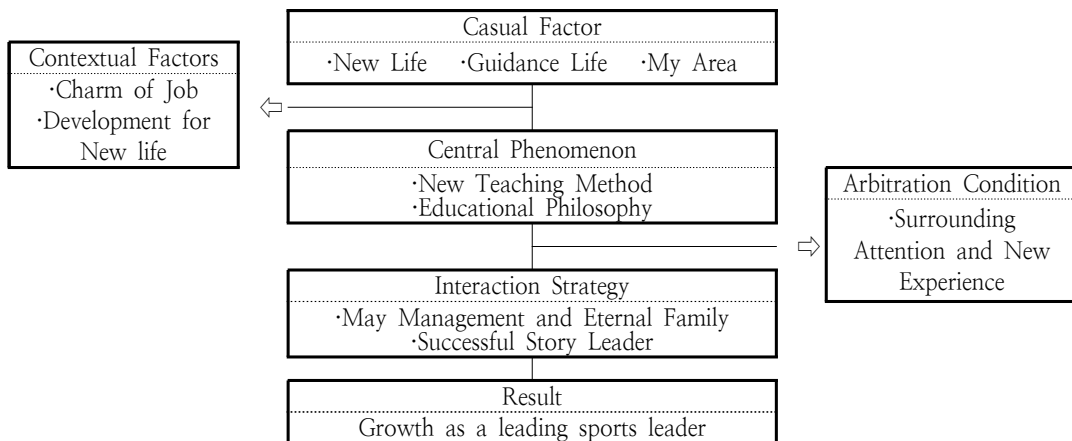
Casual Factor
·New Life ·Guidance Life ·My Area

Contextual Factors
·Charm of Job
·Development for New life

Central Phenomenon
·New Teaching Method
·Educational Philosophy

Arbitration Condition
·Surrounding Attention and New Experience

Interaction Strategy
·May Management and Eternal Family
·Successful Story Leader

Result
Growth as a leading sports leader